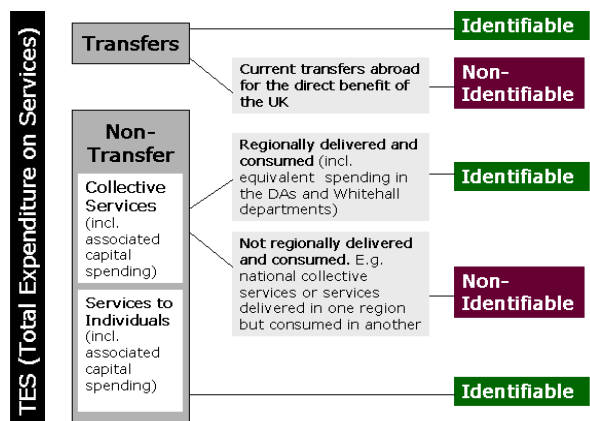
TES (Total Expenditure on Services)

Transfers

Identifiable

Current transfers abroad for the direct benefit of the UK

Non-Identifiable

Non-Transfer

Collective Services (incl. associated capital spending)

Regionally delivered and consumed (incl. equivalent spending in the DAs and Whitehall departments)

Identifiable

Not regionally delivered and consumed. E.g. national collective services or services delivered in one region but consumed in another

Non-Identifiable

Services to Individuals (incl. associated capital spending)

Identifiable